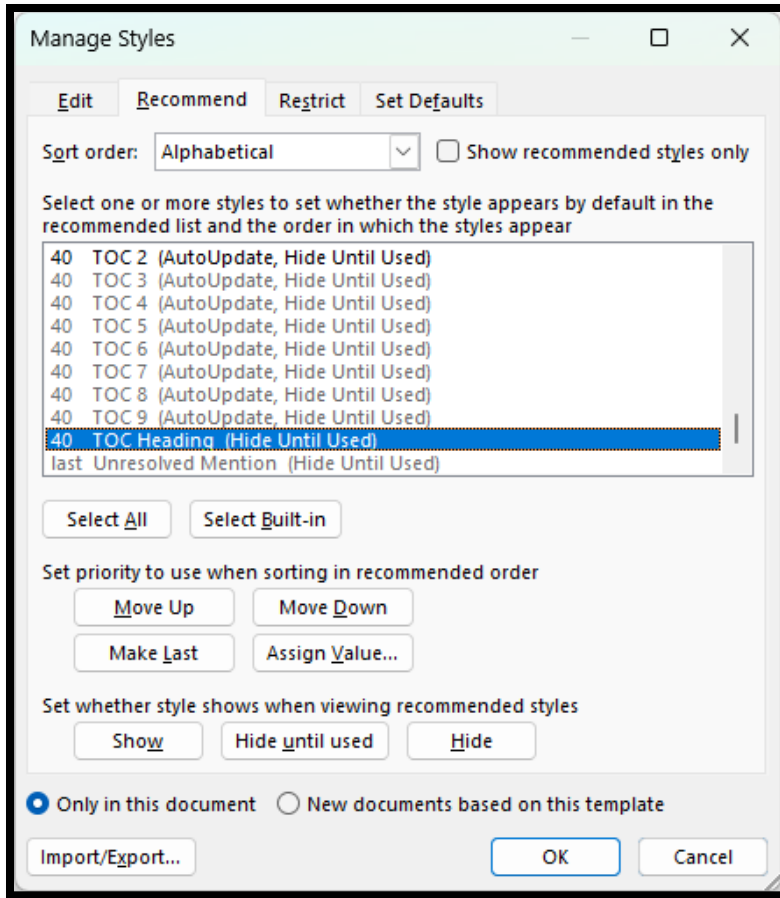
Manage Styles

Edit | Recommend | Restrict | Set Defaults

Sort order: Alphabetical

Show recommended styles only

Select one or more styles to set whether the style appears by default in the recommended list and the order in which the styles appear

40 TOC 2 (AutoUpdate, Hide Until Used)
40 TOC 3 (AutoUpdate, Hide Until Used)
40 TOC 4 (AutoUpdate, Hide Until Used)
40 TOC 5 (AutoUpdate, Hide Until Used)
40 TOC 6 (AutoUpdate, Hide Until Used)
40 TOC 7 (AutoUpdate, Hide Until Used)
40 TOC 8 (AutoUpdate, Hide Until Used)
40 TOC 9 (AutoUpdate, Hide Until Used)
40 TOC Heading (Hide Until Used)
last Unresolved Mention (Hide Until Used)

Select All | Select Built-in

Set priority to use when sorting in recommended order

Move Up | Move Down

Make Last | Assign Value...

Set whether style shows when viewing recommended styles

Show | Hide until used | Hide

Only in this document

New documents based on this template

Import/Export... | OK | Cancel